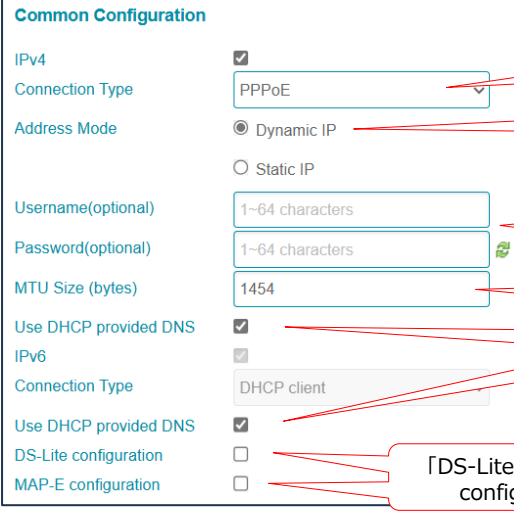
Common Configuration

IPv4

Connection Type
PPPoE

Address Mode
Dynamic IP
Static IP

Username(optional)
1~64 characters

Password(optional)
1~64 characters

MTU Size (bytes)
1454

Use DHCP provided DNS

IPv6

Connection Type
DHCP client

Use DHCP provided DNS

DS-Lite configuration

MAP-E configuration

「DS-Lite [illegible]
confi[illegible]